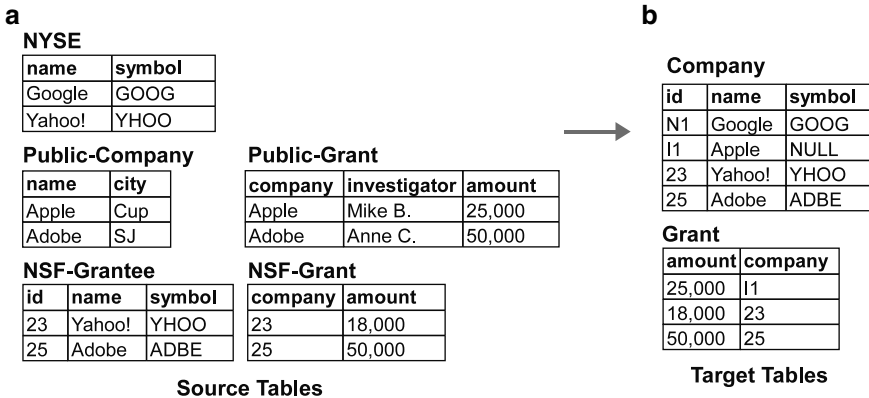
a

NYSE

| name | symbol |
|---|---|
| Google | GOOG |
| Yahoo! | YHOO |

Public-Company

| name | city |
|---|---|
| Apple | Cup |
| Adobe | SJ |

Public-Grant

| company | investigator | amount |
|---|---|---|
| Apple | Mike B. | 25,000 |
| Adobe | Anne C. | 50,000 |

NSF-Grantee

| id | name | symbol |
|---|---|---|
| 23 | Yahoo! | YHOO |
| 25 | Adobe | ADBE |

NSF-Grant

| company | amount |
|---|---|
| 23 | 18,000 |
| 25 | 50,000 |

Source Tables

b

Company

| id | name | symbol |
|---|---|---|
| N1 | Google | GOOG |
| I1 | Apple | NULL |
| 23 | Yahoo! | YHOO |
| 25 | Adobe | ADBE |

Grant

| amount | company |
|---|---|
| 25,000 | I1 |
| 18,000 | 23 |
| 50,000 | 25 |

Target Tables